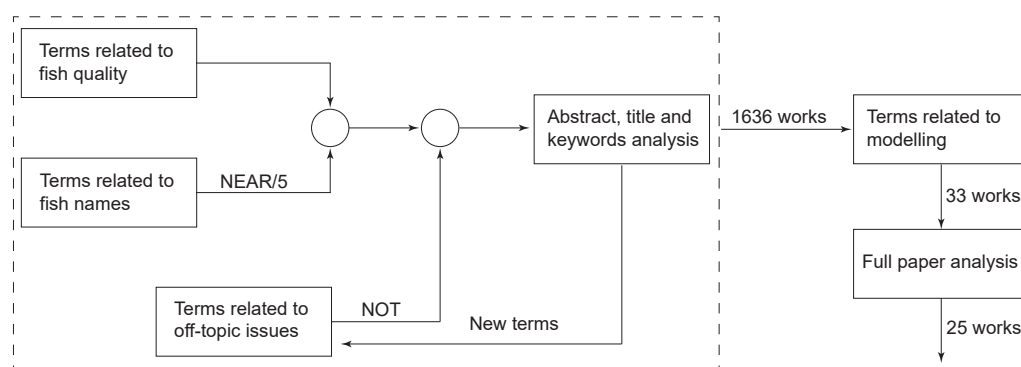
Terms related to fish quality

Terms related to fish names

NEAR/5

Abstract, title and keywords analysis

Terms related to off-topic issues

NOT

New terms

1636 works

Terms related to modelling

33 works

Full paper analysis

25 works